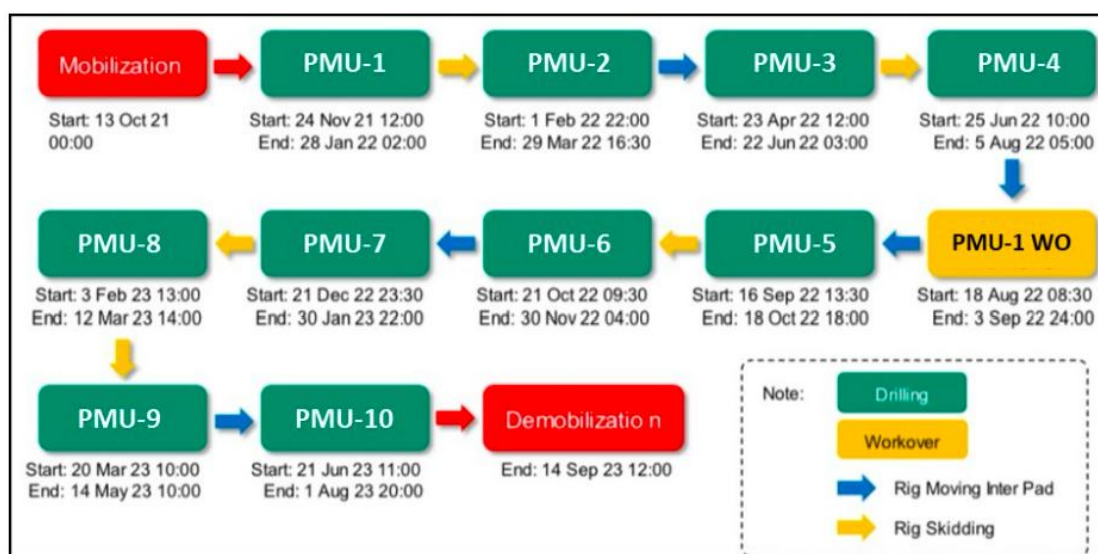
Mobilization

Start: 13 Oct 21 00:00

PMU-1

Start: 24 Nov 21 12:00
End: 28 Jan 22 02:00

PMU-2

Start: 1 Feb 22 22:00
End: 29 Mar 22 16:30

PMU-3

Start: 23 Apr 22 12:00
End: 22 Jun 22 03:00

PMU-4

Start: 25 Jun 22 10:00
End: 5 Aug 22 05:00

PMU-1 WO

Start: 18 Aug 22 08:30
End: 3 Sep 22 24:00

PMU-5

Start: 16 Sep 22 13:30
End: 18 Oct 22 18:00

PMU-6

Start: 21 Oct 22 09:30
End: 30 Nov 22 04:00

PMU-7

Start: 21 Dec 22 23:30
End: 30 Jan 23 22:00

PMU-8

Start: 3 Feb 23 13:00
End: 12 Mar 23 14:00

PMU-9

Start: 20 Mar 23 10:00
End: 14 May 23 10:00

PMU-10

Start: 21 Jun 23 11:00
End: 1 Aug 23 20:00

Demobilizatio n

End: 14 Sep 23 12:00

Note: Drilling
Workover
Rig Moving Inter Pad
Rig Skidding